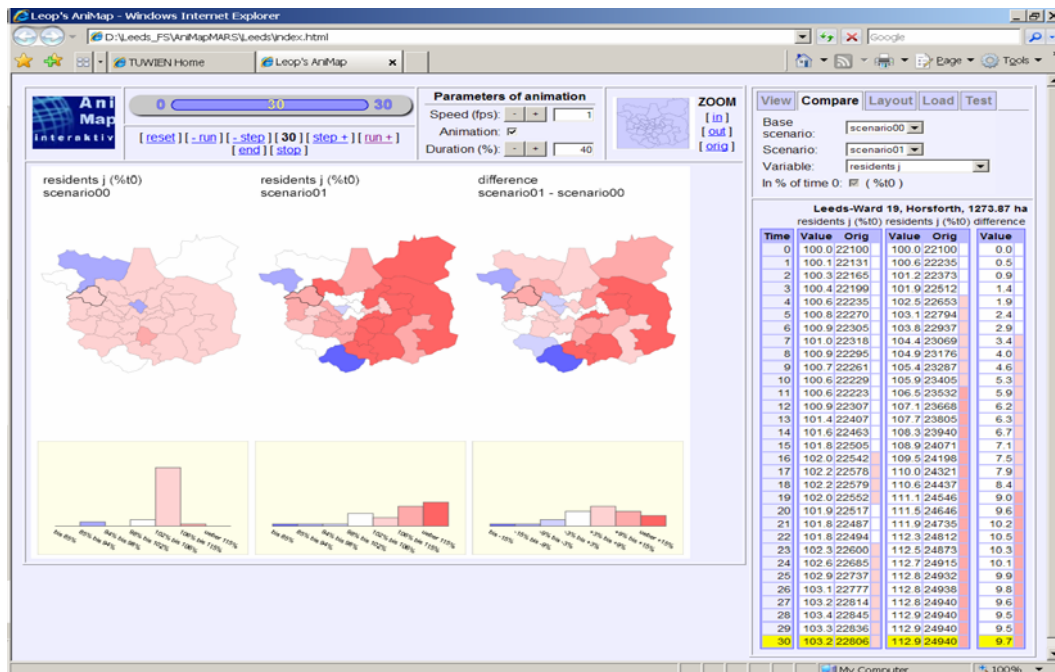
Leop's AniMap - Windows Internet Explorer

D:\Leeds_FS\AniMapMARS\Leeds\index.html

Google

TUWIEN Home | Leop's AniMap

Page · Tools ·

AniMap interaktiv

0 30 30

[ reset ] [ - run ] [ - step ] [ 30 ] [ step + ] [ run + ] [ end ] [ stop ]

Parameters of animation
Speed (fps): - + 1
Animation: ☑
Duration (%): - + 40

ZOOM
[ in ]
[ out ]
[ orig ]

View | Compare | Layout | Load | Test

Base scenario: scenario00
Scenario: scenario01
Variable: residents j
In % of time 0: ☑ ( %t0 )

residents j (%t0)
scenario00

residents j (%t0)
scenario01

difference
scenario01 - scenario00

Leeds-Ward 19, Horsforth, 1273.87 ha
residents j (%t0) residents j (%t0) difference

| Time | Value | Orig | Value | Orig | Value |
|---|---|---|---|---|---|
| 0 | 100.0 | 22100 | 100.0 | 22100 | 0.0 |
| 1 | 100.1 | 22131 | 100.6 | 22235 | 0.5 |
| 2 | 100.3 | 22165 | 101.2 | 22373 | 0.9 |
| 3 | 100.4 | 22199 | 101.9 | 22512 | 1.4 |
| 4 | 100.6 | 22235 | 102.5 | 22653 | 1.9 |
| 5 | 100.8 | 22270 | 103.1 | 22794 | 2.4 |
| 6 | 100.9 | 22305 | 103.8 | 22937 | 2.9 |
| 7 | 101.0 | 22318 | 104.4 | 23069 | 3.4 |
| 8 | 100.9 | 22295 | 104.9 | 23176 | 4.0 |
| 9 | 100.7 | 22261 | 105.4 | 23287 | 4.6 |
| 10 | 100.6 | 22229 | 105.9 | 23405 | 5.3 |
| 11 | 100.6 | 22223 | 106.5 | 23532 | 5.9 |
| 12 | 100.9 | 22307 | 107.1 | 23668 | 6.2 |
| 13 | 101.4 | 22407 | 107.7 | 23805 | 6.3 |
| 14 | 101.6 | 22463 | 108.3 | 23940 | 6.7 |
| 15 | 101.8 | 22505 | 108.9 | 24071 | 7.1 |
| 16 | 102.0 | 22542 | 109.5 | 24198 | 7.5 |
| 17 | 102.2 | 22578 | 110.0 | 24321 | 7.9 |
| 18 | 102.2 | 22579 | 110.6 | 24437 | 8.4 |
| 19 | 102.0 | 22552 | 111.1 | 24546 | 9.0 |
| 20 | 101.9 | 22517 | 111.5 | 24646 | 9.6 |
| 21 | 101.8 | 22487 | 111.9 | 24735 | 10.2 |
| 22 | 101.8 | 22494 | 112.3 | 24812 | 10.5 |
| 23 | 102.3 | 22600 | 112.5 | 24873 | 10.3 |
| 24 | 102.6 | 22685 | 112.7 | 24915 | 10.1 |
| 25 | 102.9 | 22737 | 112.8 | 24932 | 9.9 |
| 26 | 103.1 | 22777 | 112.8 | 24938 | 9.8 |
| 27 | 103.2 | 22814 | 112.8 | 24940 | 9.6 |
| 28 | 103.4 | 22845 | 112.9 | 24940 | 9.5 |
| 29 | 103.3 | 22836 | 112.9 | 24940 | 9.5 |
| 30 | 103.2 | 22806 | 112.9 | 24940 | 9.7 |

bis 85% | 85% bis 94% | 94% bis 98% | 98% bis 102% | 102% bis 106% | 106% bis 115% | über 115%

bis 85% | 85% bis 94% | 94% bis 98% | 98% bis 102% | 102% bis 106% | 106% bis 115% | über 115%

bis -15% | -15% bis -6% | -6% bis -2% | -2% bis +2% | +2% bis +6% | +6% bis +15% | über +15%

My Computer | 100%